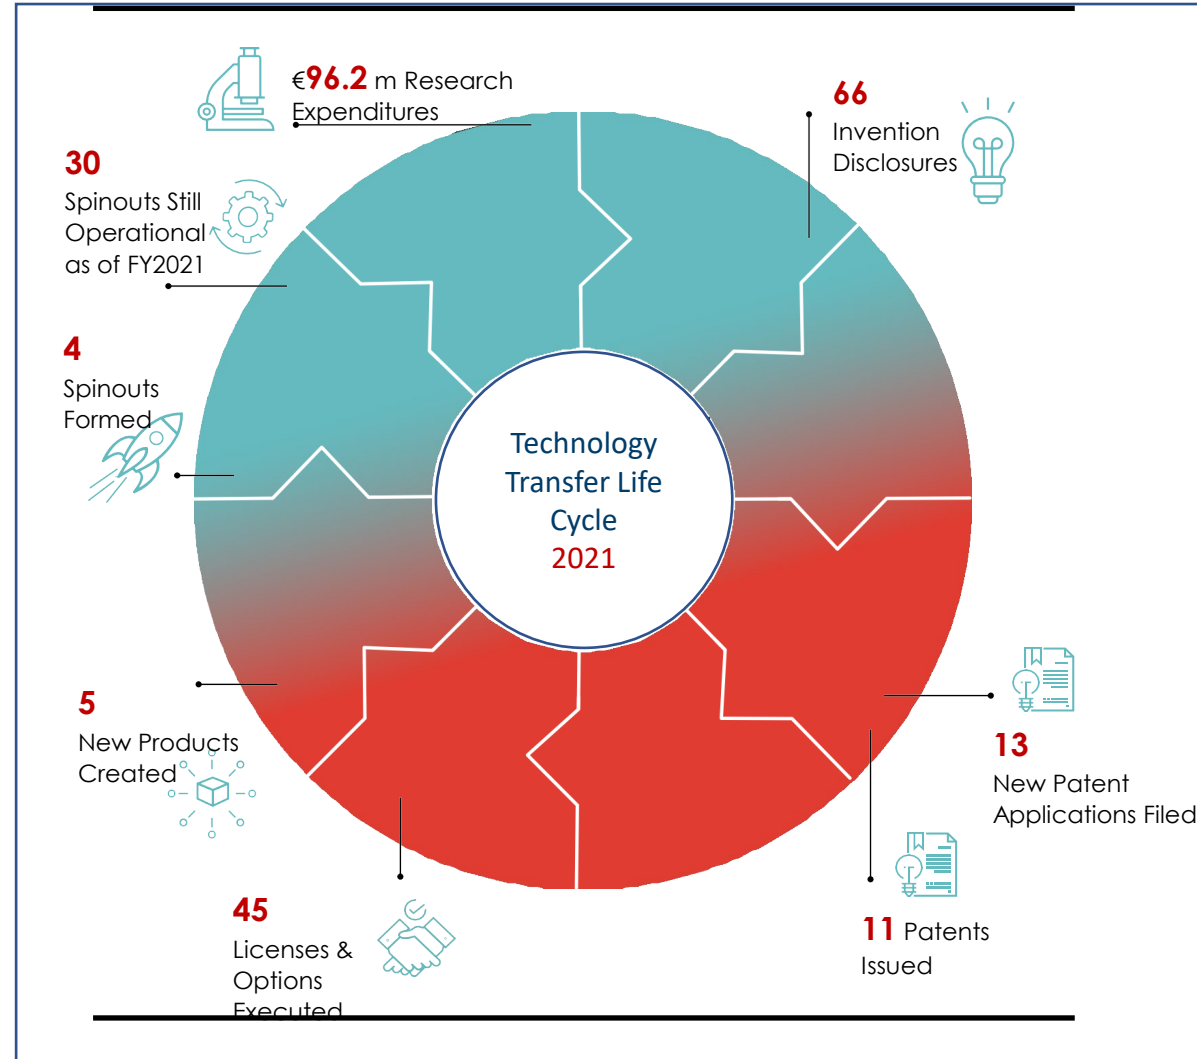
€96.2 m Research Expenditures

66
Invention Disclosures

30
Spinouts Still Operational as of FY2021

4
Spinouts Formed

Technology Transfer Life Cycle
2021

13
New Patent Applications Filed

5
New Products Created

45
Licenses & Options Executed

11 Patents Issued